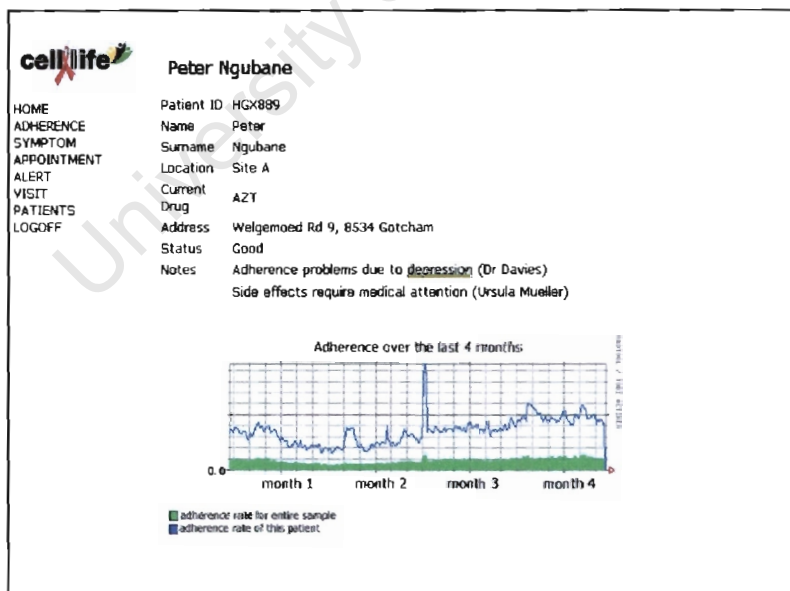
cellife

Peter Ngubane

HOME
ADHERENCE
SYMPTOM
APPOINTMENT
ALERT
VISIT
PATIENTS
LOGOFF

| | |
|---|---|
| Patient ID | HGX889 |
| Name | Peter |
| Surname | Ngubane |
| Location | Site A |
| Current Drug | AZT |
| Address | Welgemoed Rd 9, 8534 Gotcham |
| Status | Good |
| Notes | Adherence problems due to depression (Dr Davies) |
| | Side effects require medical attention (Ursula Mueller) |

Adherence over the last 4 months

0.0

month 1 month 2 month 3 month 4

adherence rate for entire sample
adherence rate of this patient

University